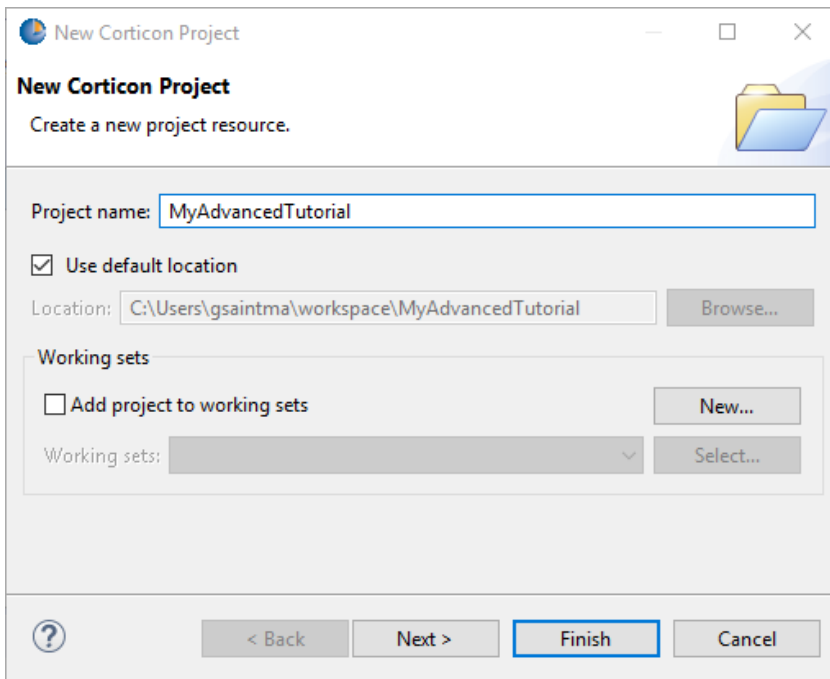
New Corticon Project

New Corticon Project

Create a new project resource.

Project name: MyAdvancedTutorial

Use default location

Location: C:\Users\gsaintma\workspace\MyAdvancedTutorial

Browse...

Working sets

Add project to working sets

New...

Working sets:

Select...

?

< Back

Next >

Finish

Cancel